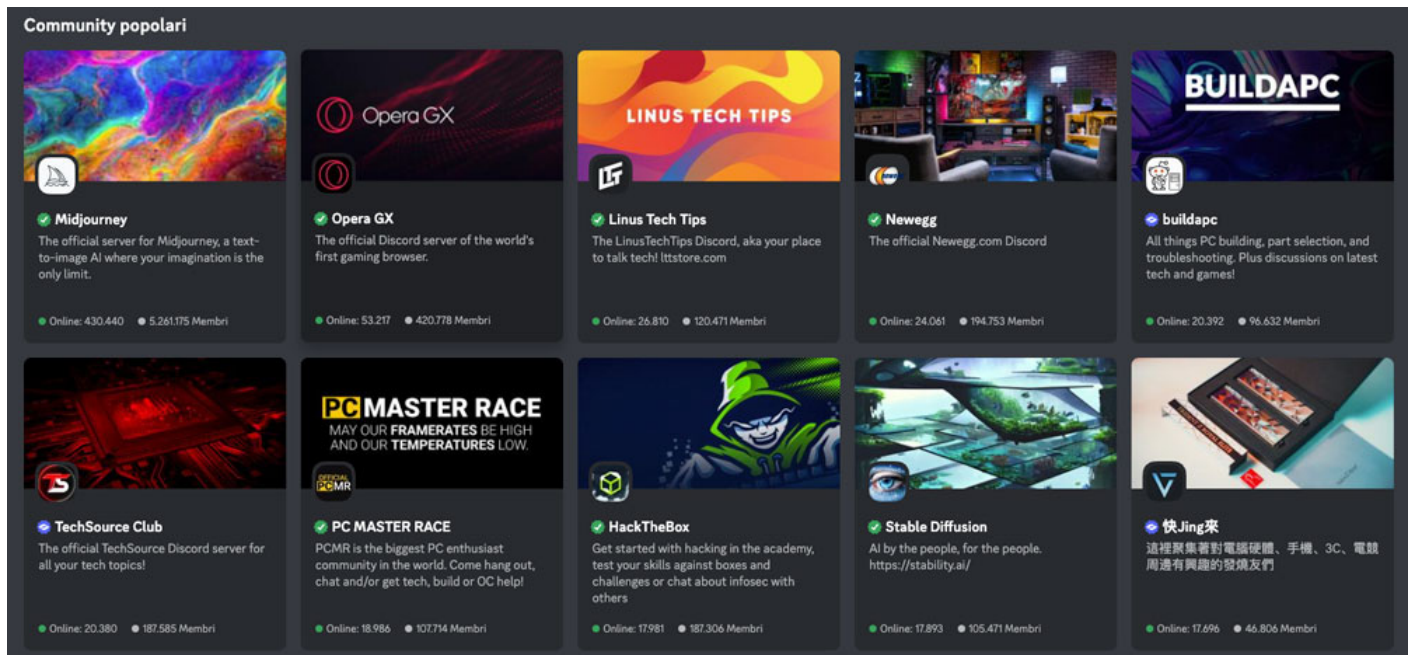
Community popolari

Opera GX

Midjourney
The official server for Midjourney, a text-to-image AI where your imagination is the only limit.
Online: 430.440 5.261.175 Membri

Opera GX
The official Discord server of the world's first gaming browser.
Online: 53.217 420.778 Membri

LINUS TECH TIPS

Linus Tech Tips
The LinusTechTips Discord, aka your place to talk tech! lttstore.com
Online: 26.810 120.471 Membri

Newegg
The official Newegg.com Discord
Online: 24.061 194.753 Membri

BUILDAPC

buildapc
All things PC building, part selection, and troubleshooting. Plus discussions on latest tech and games!
Online: 20.392 96.632 Membri

TechSource Club
The official TechSource Discord server for all your tech topics!
Online: 20.380 187.585 Membri

PC MASTER RACE
MAY OUR FRAMERATES BE HIGH AND OUR TEMPERATURES LOW.

OFFICIAL PCMR

PC MASTER RACE
PCMR is the biggest PC enthusiast community in the world. Come hang out, chat and/or get tech, build or OC help!
Online: 18.986 107.714 Membri

HackTheBox
Get started with hacking in the academy, test your skills against boxes and challenges or chat about infosec with others
Online: 17.981 187.306 Membri

Stable Diffusion
AI by the people, for the people. https://stability.ai/
Online: 17.893 105.471 Membri

快Jing來
這裡聚集著對電腦硬體、手機、3C、電競周邊有興趣的發燒友們
Online: 17.696 46.806 Membri